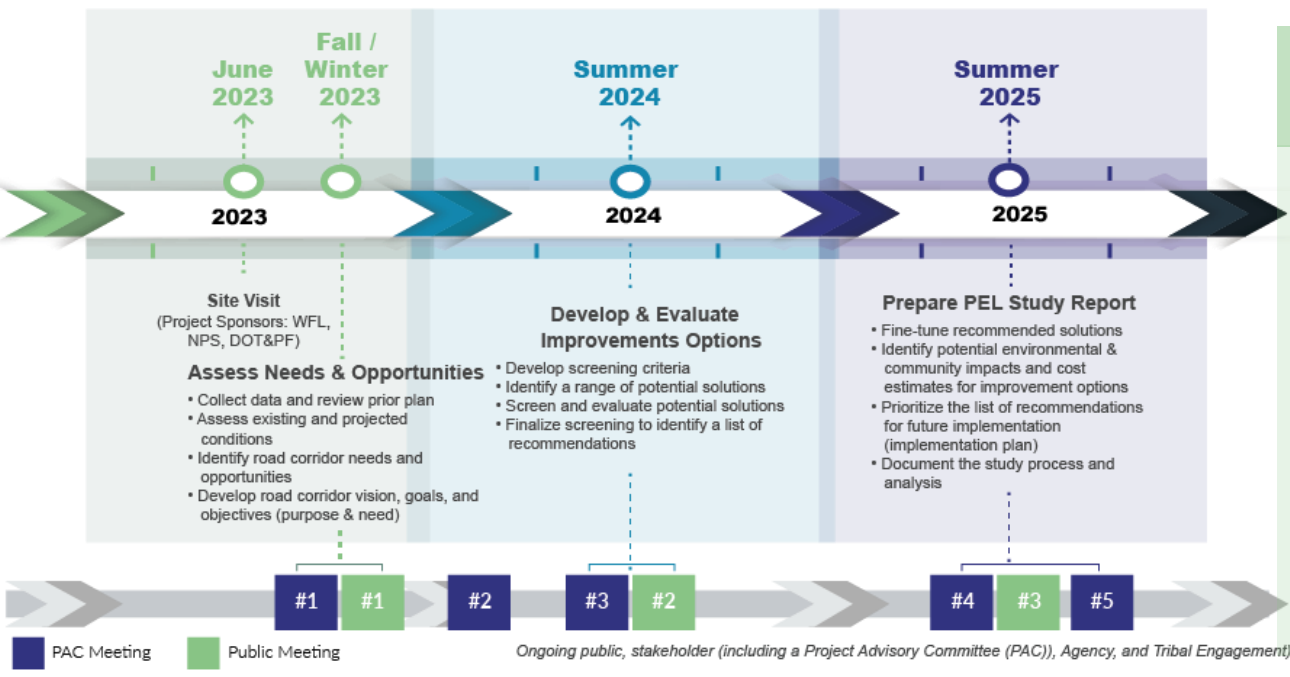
June 2023

Fall / Winter 2023

Summer 2024

Summer 2025

2023

2024

2025

Site Visit
(Project Sponsors: WFL, NPS, DOT&PF)

Assess Needs & Opportunities
• Collect data and review prior plan
• Assess existing and projected conditions
• Identify road corridor needs and opportunities
• Develop road corridor vision, goals, and objectives (purpose & need)

Develop & Evaluate Improvements Options
• Develop screening criteria
• Identify a range of potential solutions
• Screen and evaluate potential solutions
• Finalize screening to identify a list of recommendations

Prepare PEL Study Report
• Fine-tune recommended solutions
• Identify potential environmental & community impacts and cost estimates for improvement options
• Prioritize the list of recommendations for future implementation (implementation plan)
• Document the study process and analysis

#1 #1 #2 #3 #2 #4 #3 #5

PAC Meeting

Public Meeting

Ongoing public, stakeholder (including a Project Advisory Committee (PAC)), Agency, and Tribal Engagement)